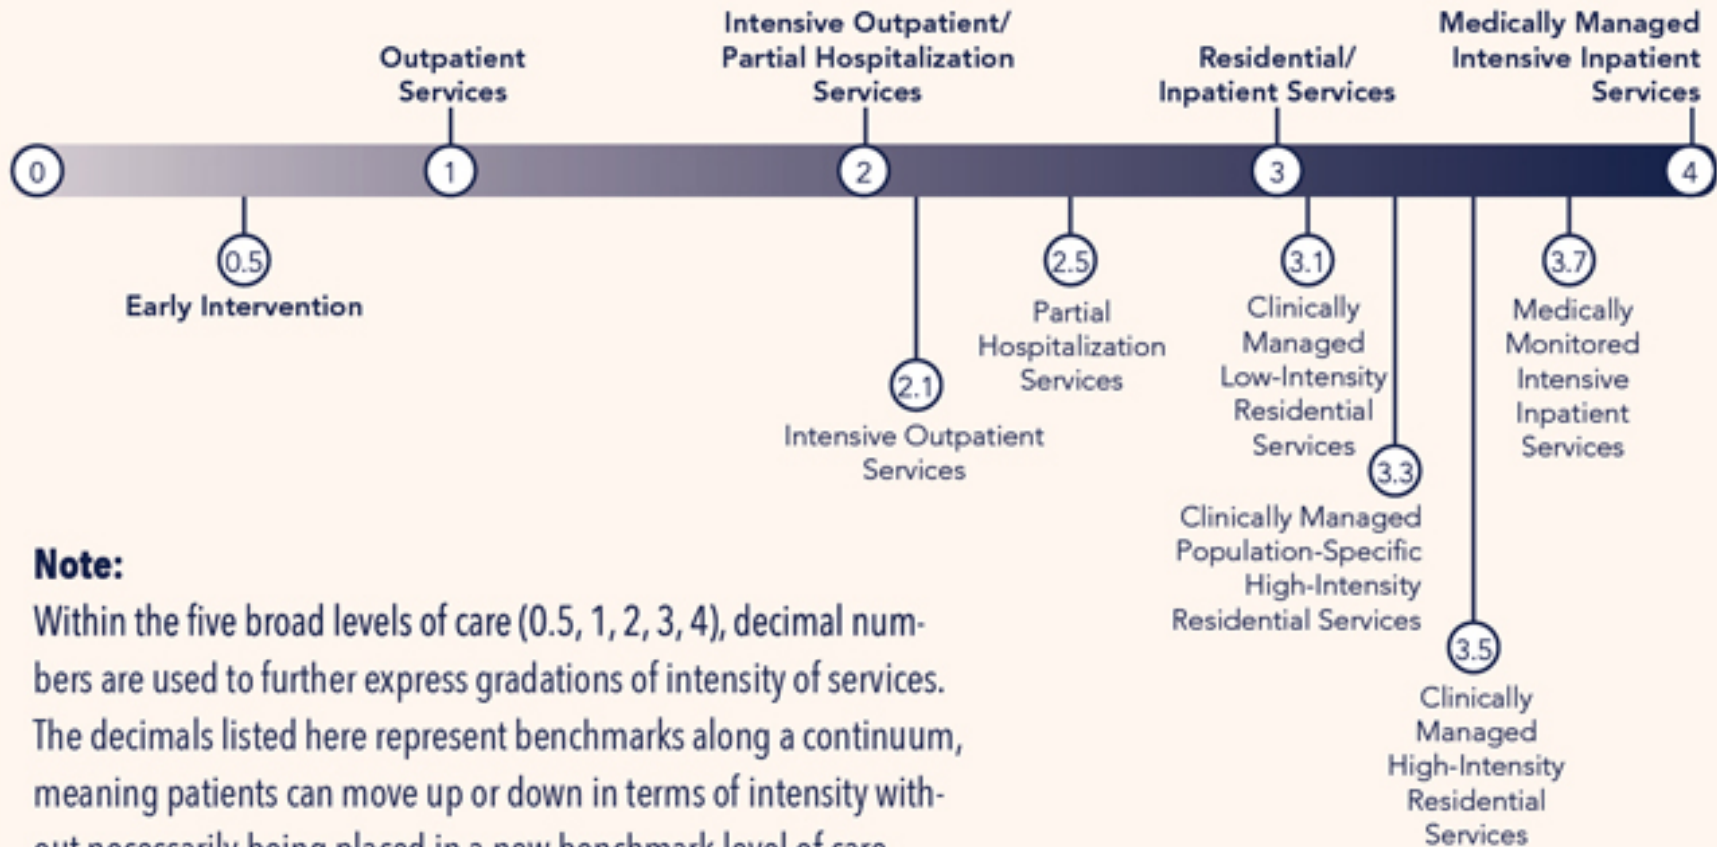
Intensive Outpatient/ Partial Hospitalization Services

Outpatient Services

Residential/ Inpatient Services

Medically Managed Intensive Inpatient Services

0

1

2

3

4

0.5
Early Intervention

2.1
Intensive Outpatient Services

2.5
Partial Hospitalization Services

3.1
Clinically Managed Low-Intensity Residential Services

3.3
Clinically Managed Population-Specific High-Intensity Residential Services

3.5
Clinically Managed High-Intensity Residential Services

3.7
Medically Monitored Intensive Inpatient Services

Note:
Within the five broad levels of care (0.5, 1, 2, 3, 4), decimal numbers are used to further express gradations of intensity of services. The decimals listed here represent benchmarks along a continuum, meaning patients can move up or down in terms of intensity without necessarily being placed in a new benchmark level of care.